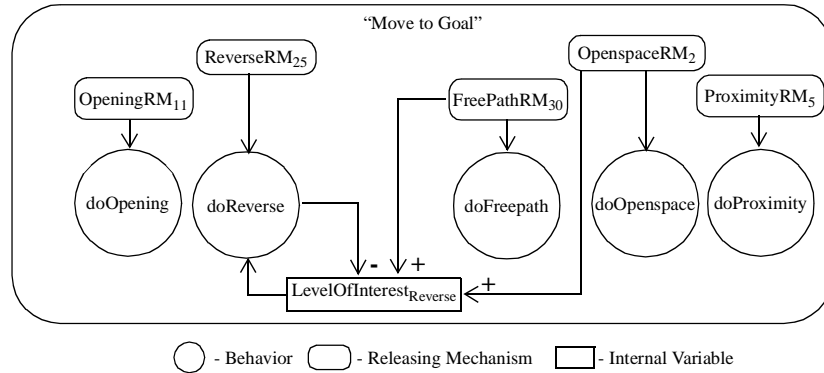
"Move to Goal"

ReverseRM$_{25}$

OpeningRM$_{11}$

FreePathRM$_{30}$

OpenspaceRM$_{2}$

ProximityRM$_{5}$

doOpening

doReverse

doFreepath

doOpenspace

doProximity

-

+

+

LevelOfInterest$_{Reverse}$

- Behavior - Releasing Mechanism - Internal Variable